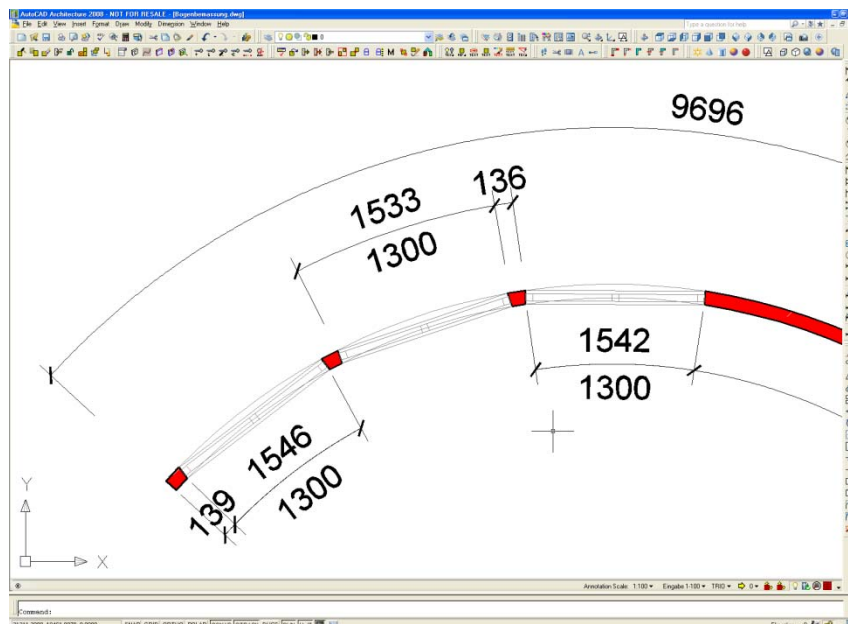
AutoCAD Architecture 2008 - NOT FOR RESALE - [Bogenbemassung.dwg]

File Edit View Insert Format Draw Modify Dimension Window Help

Type a question for help

9696

1533

1300

136

1542

1300

1546

1300

139

Y

X

Annotation Scale: 1:100 ▾ Eingabe 1:100 ▾ TRID ▾

Command:

SNAP GRID ORTHO POLAR OSNAP OTRACK DUCS DYN LWT